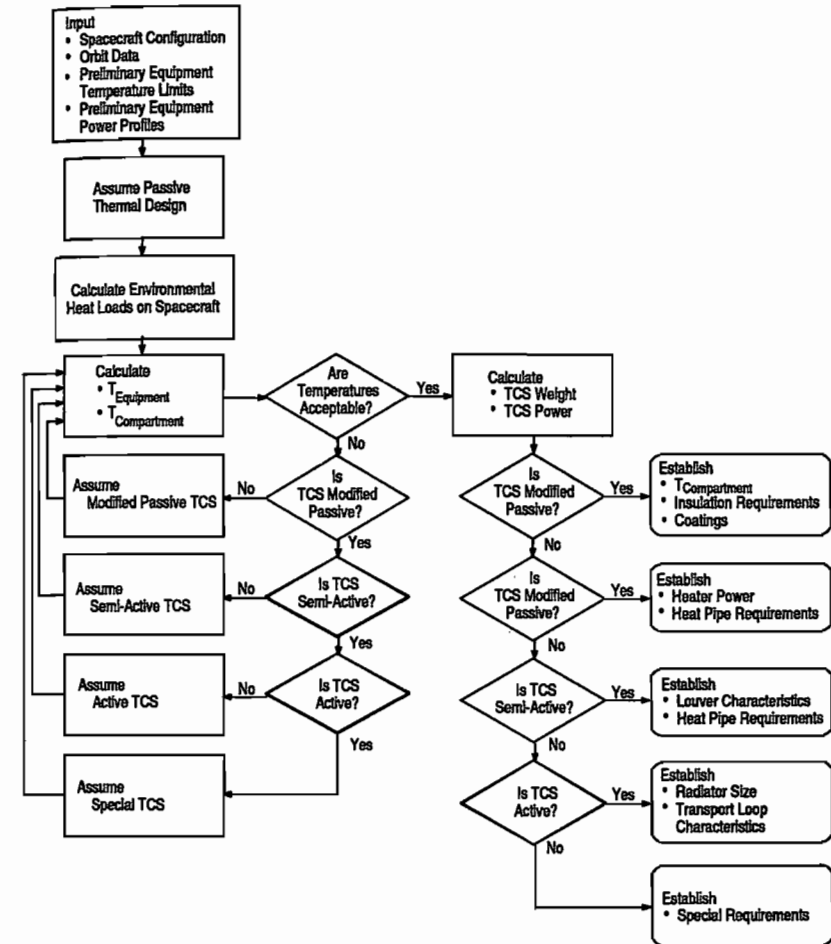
Input
• Spacecraft Configuration
• Orbit Data
• Preliminary Equipment Temperature Limits
• Preliminary Equipment Power Profiles

Assume Passive Thermal Design

Calculate Environmental Heat Loads on Spacecraft

Calculate
• $T_{Equipment}$
• $T_{Compartment}$

Are Temperatures Acceptable?

Yes

No

Calculate
• TCS Weight
• TCS Power

Assume Modified Passive TCS

No

Is TCS Modified Passive?

Yes

Is TCS Modified Passive?

Yes

Establish
• $T_{Compartment}$
• Insulation Requirements
• Coatings

No

Assume Semi-Active TCS

No

Is TCS Semi-Active?

Yes

Is TCS Modified Passive?

Yes

Establish
• Heater Power
• Heat Pipe Requirements

No

Assume Active TCS

No

Is TCS Active?

Yes

Is TCS Semi-Active?

Yes

Establish
• Louver Characteristics
• Heat Pipe Requirements

No

Assume Special TCS

Is TCS Active?

Yes

Establish
• Radiator Size
• Transport Loop Characteristics

No

Establish
• Special Requirements